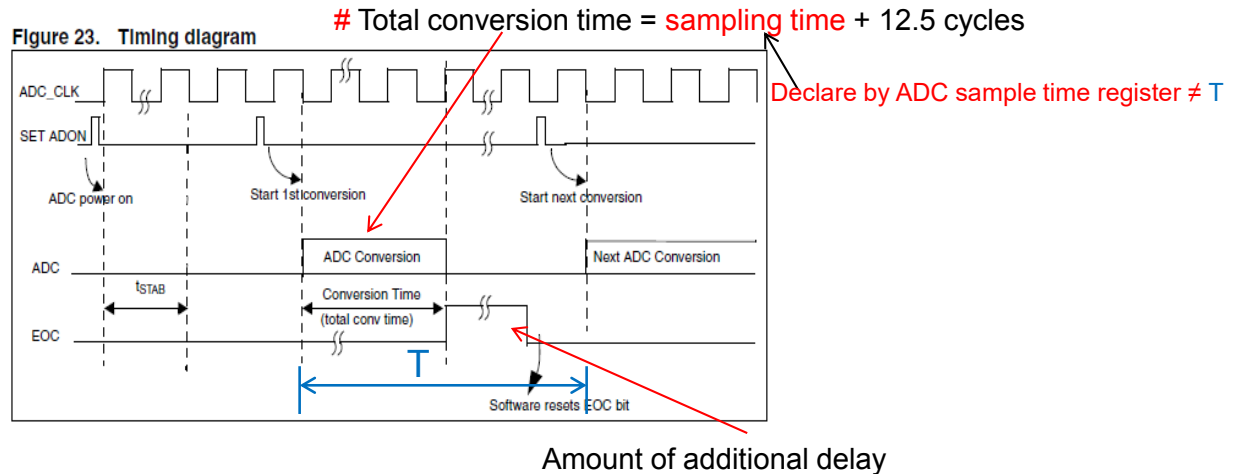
# Total conversion time = sampling time + 12.5 cycles

Figure 23. Timing diagram

Declare by ADC sample time register ≠ T

ADC_CLK

SET ADON

ADC power on

Start 1st conversion

Start next conversion

ADC

ADC Conversion

Next ADC Conversion

$t_{STAB}$

Conversion Time

(total conv time)

EOC

T

Software resets EOC bit

Amount of additional delay